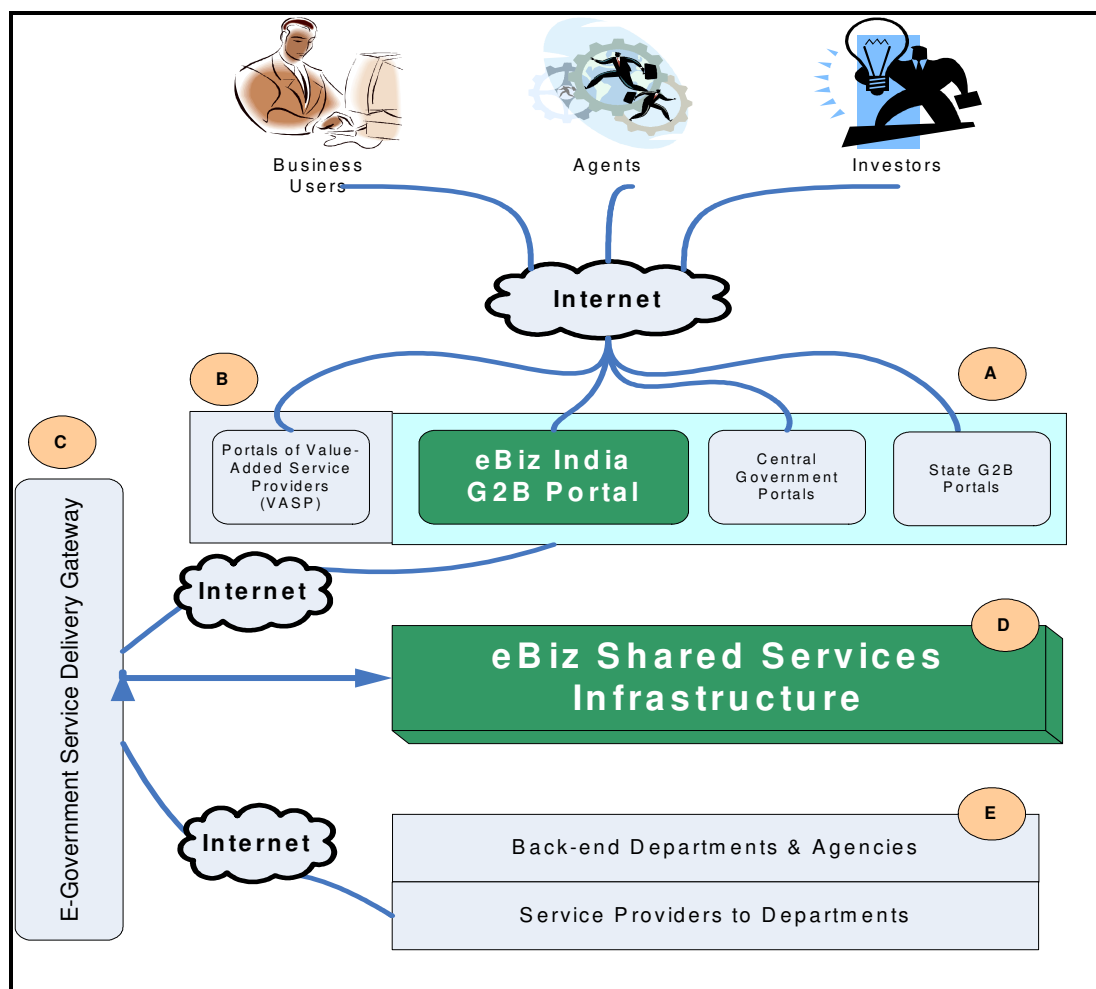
Business Users

Agents

Investors

Internet

B

A

C

Portals of Value-Added Service Providers (VASP)

eBiz India G2B Portal

Central Government Portals

State G2B Portals

E-Government Service Delivery Gateway

Internet

D

eBiz Shared Services Infrastructure

E

Internet

Back-end Departments & Agencies

Service Providers to Departments